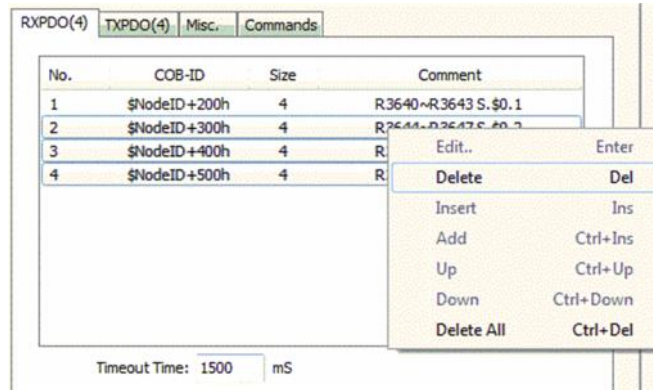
RXPDO(4) TXPDO(4) Misc. Commands

| No. | COB-ID | Size | Comment |
|---|---|---|---|
| 1 | \$NodeID+200h | 4 | R3640~R3643 S.\$0.1 |
| 2 | \$NodeID+300h | 4 | R3644~R3647 S.\$0.2 |
| 3 | \$NodeID+400h | 4 | R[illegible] |
| 4 | \$NodeID+500h | 4 | R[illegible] |

Edit.. Enter
Delete Del
Insert Ins
Add Ctrl+Ins
Up Ctrl+Up
Down Ctrl+Down
Delete All Ctrl+Del

Timeout Time: 1500 mS